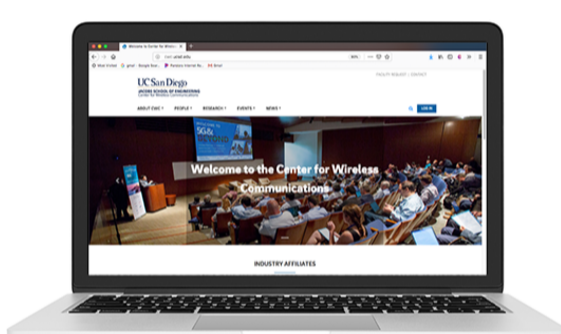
Welcome to the Center for Wirel

cwc.ucsd.edu

UC San Diego
JACOBS SCHOOL OF ENGINEERING
Center for Wireless Communications

ABOUT CWC ▾ PEOPLE ▾ RESEARCH ▾ EVENTS ▾ NEWS ▾

LOG IN

5G &

Welcome to the Center for Wireless Communications

INDUSTRY AFFILIATES